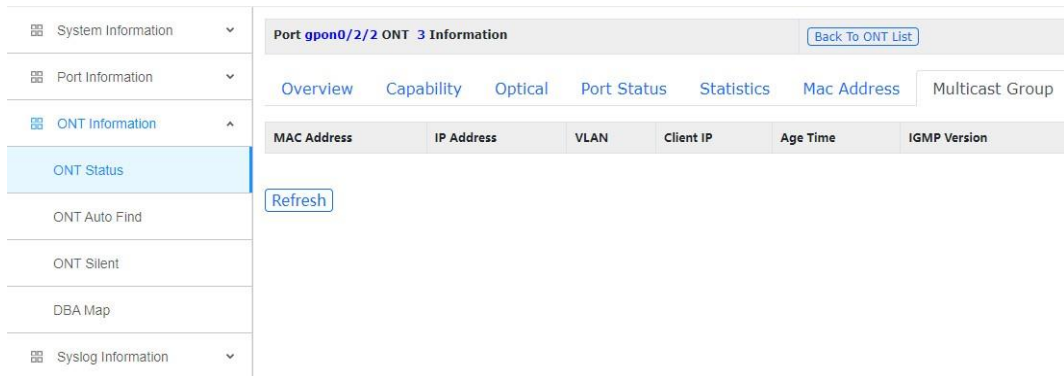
System Information
Port Information
ONT Information
ONT Status
ONT Auto Find
ONT Silent
DBA Map
Syslog Information

Port gpon0/2/2 ONT 3 Information

Back To ONT List

Overview Capability Optical Port Status Statistics Mac Address Multicast Group

| MAC Address | IP Address | VLAN | Client IP | Age Time | IGMP Version |
|---|---|---|---|---|---|

Refresh